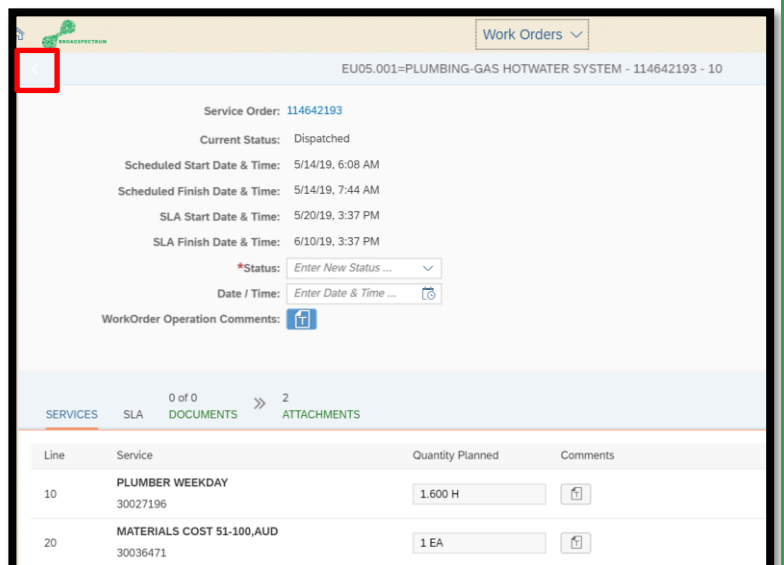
BROADSPECTRUM

Work Orders

EU05.001=PLUMBING-GAS HOTWATER SYSTEM - 114642193 - 10

Service Order: 114642193

Current Status: Dispatched

Scheduled Start Date & Time: 5/14/19, 6:08 AM

Scheduled Finish Date & Time: 5/14/19, 7:44 AM

SLA Start Date & Time: 5/20/19, 3:37 PM

SLA Finish Date & Time: 6/10/19, 3:37 PM

*Status: Enter New Status ...

Date / Time: Enter Date & Time ...

WorkOrder Operation Comments:

SERVICES SLA 0 of 0 DOCUMENTS 2 ATTACHMENTS

| Line | Service | Quantity Planned | Comments |
|---|---|---|---|
| 10 | PLUMBER WEEKDAY 30027196 | 1.600 H | |
| 20 | MATERIALS COST 51-100,AUD 30036471 | 1 EA | |